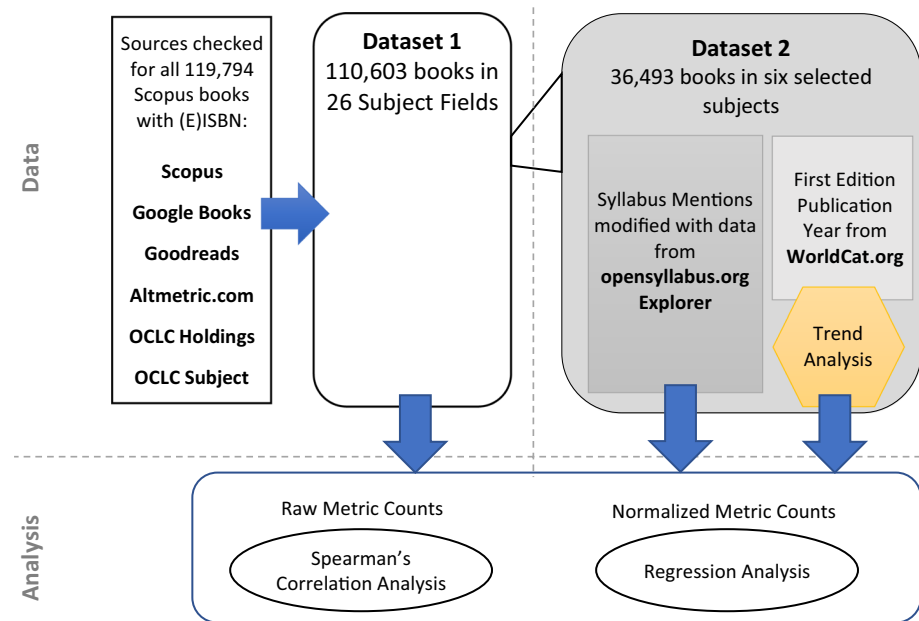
Data

Sources checked for all 119,794 Scopus books with (E)ISBN:

Scopus

Google Books

Goodreads

Altmetric.com

OCLC Holdings

OCLC Subject

Dataset 1
110,603 books in 26 Subject Fields

Dataset 2
36,493 books in six selected subjects

Syllabus Mentions modified with data from opensyllabus.org Explorer

First Edition Publication Year from WorldCat.org

Trend Analysis

Analysis

Raw Metric Counts

Spearman's Correlation Analysis

Normalized Metric Counts

Regression Analysis